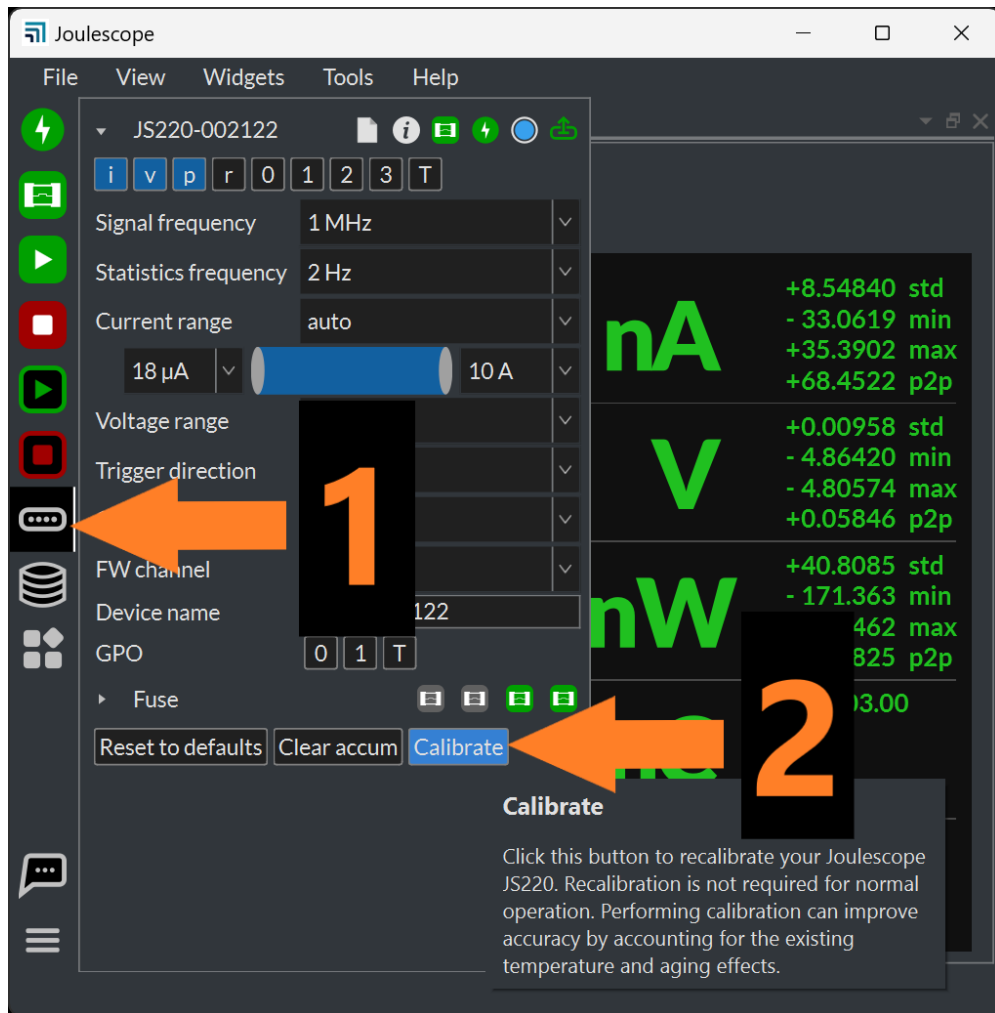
Joulescope

File View Widgets Tools Help

JS220-002122

i v p r 0 1 2 3 T

Signal frequency 1 MHz

Statistics frequency 2 Hz

Current range auto

18 µA 10 A

Voltage range

Trigger direction

FW channel

Device name 122

GPO 0 1 T

Fuse

Reset to defaults Clear accum Calibrate

1

2

nA
+8.54840 std
- 33.0619 min
+35.3902 max
+68.4522 p2p

V
+0.00958 std
- 4.86420 min
- 4.80574 max
+0.05846 p2p

mW
+40.8085 std
- 171.363 min
462 max
825 p2p

03.00

Calibrate

Click this button to recalibrate your Joulescope JS220. Recalibration is not required for normal operation. Performing calibration can improve accuracy by accounting for the existing temperature and aging effects.